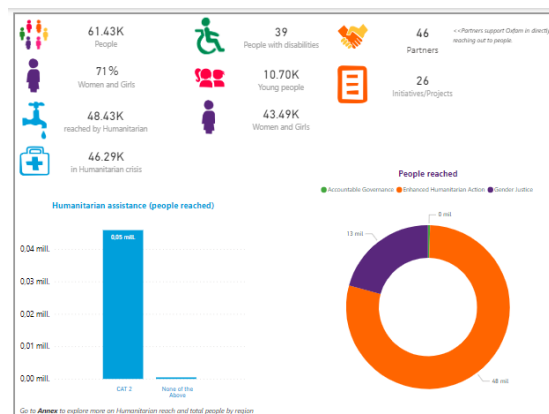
61.43K
People

39
People with disabilities

46
Partners

<<Partners support Oxfam in directly reaching out to people.

71%
Women and Girls

10.70K
Young people

26
Initiatives/Projects

48.43K
reached by Humanitarian

43.49K
Women and Girls

46.29K
in Humanitarian crisis

Humanitarian assistance (people reached)

| | |
|---|---|
| 0,04 mill. | |
| 0,03 mill. | |
| 0,02 mill. | |
| 0,01 mill. | |
| 0,00 mill. | |

0,05 mill.

CAT 2

None of the Above

People reached

Accountable Governance Enhanced Humanitarian Action Gender Justice

0 mil

13 mil

48 mil

Go to Annex to explore more on Humanitarian reach and total people by region